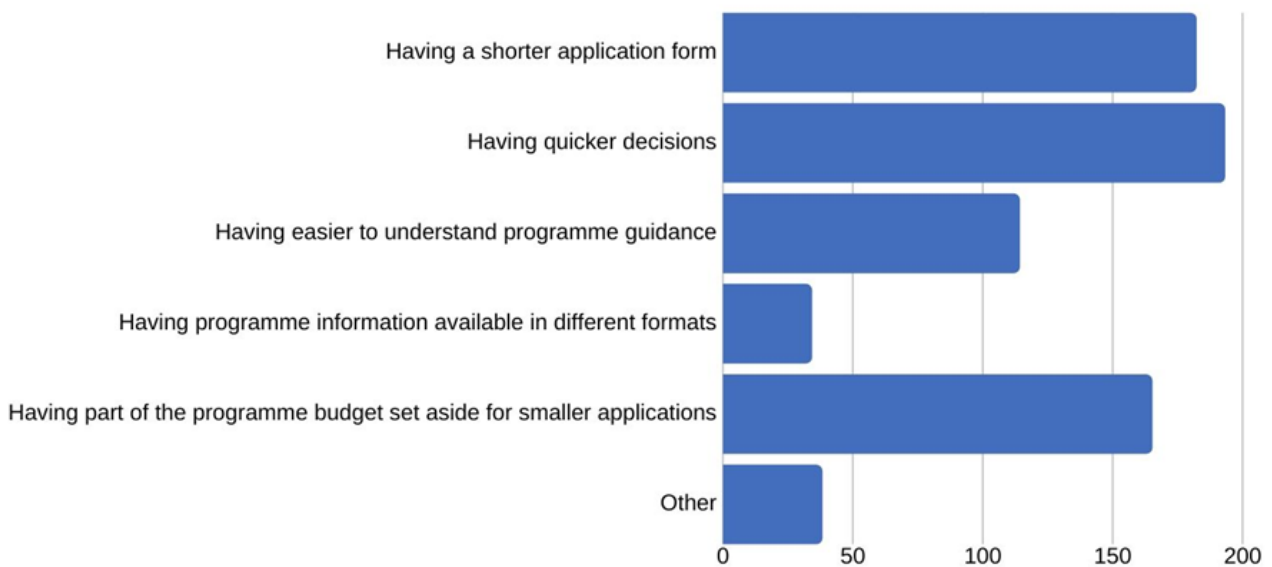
Having a shorter application form
Having quicker decisions
Having easier to understand programme guidance
Having programme information available in different formats
Having part of the programme budget set aside for smaller applications
Other

0
50
100
150
200